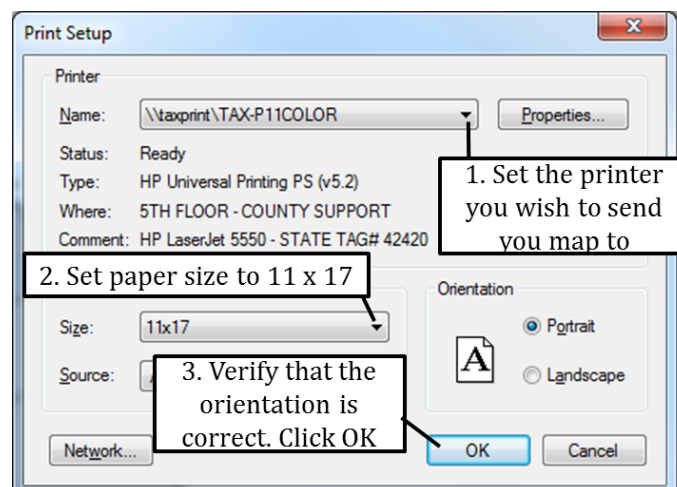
Print Setup

Printer

Name: \\taxprint\TAX-P11COLOR

Properties...

Status: Ready

Type: HP Universal Printing PS (v5.2)

Where: 5TH FLOOR - COUNTY SUPPORT

Comment: HP LaserJet 5550 - STATE TAG# 42420

1. Set the printer you wish to send you map to

2. Set paper size to 11 x 17

Orientation

Size: 11x17

Portrait

Source: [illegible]

Landscape

3. Verify that the orientation is correct. Click OK

Network...

OK

Cancel